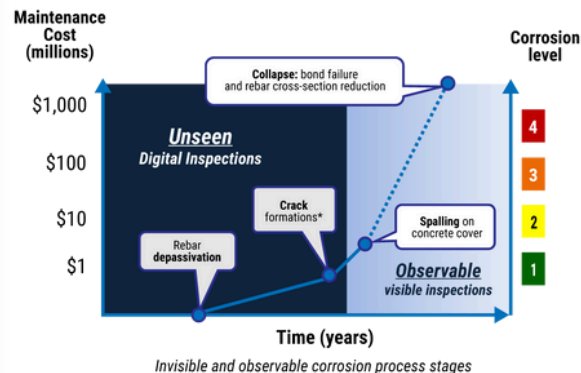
Maintenance Cost (millions)

Corrosion level

$1,000

$100

$10

$1

Collapse: bond failure and rebar cross-section reduction

Unseen
Digital Inspections

Crack formations*

Spalling on concrete cover

Rebar depassivation

Observable
visible inspections

4

3

2

1

Time (years)

Invisible and observable corrosion process stages